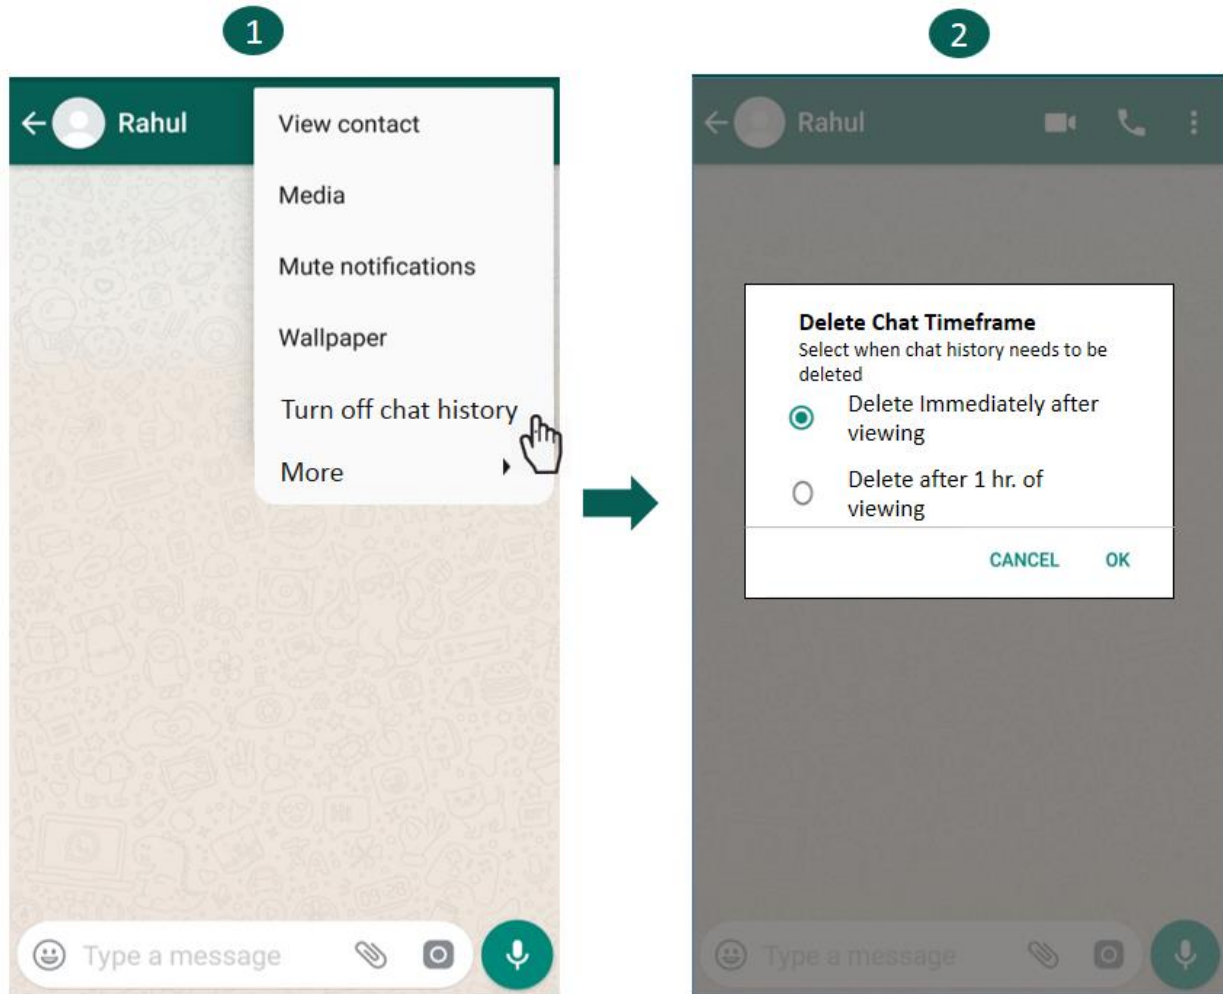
1

Rahul

View contact

Media

Mute notifications

Wallpaper

Turn off chat history

More

Type a message

2

Rahul

Delete Chat Timeframe
Select when chat history needs to be deleted

Delete Immediately after viewing

Delete after 1 hr. of viewing

CANCEL OK

Type a message